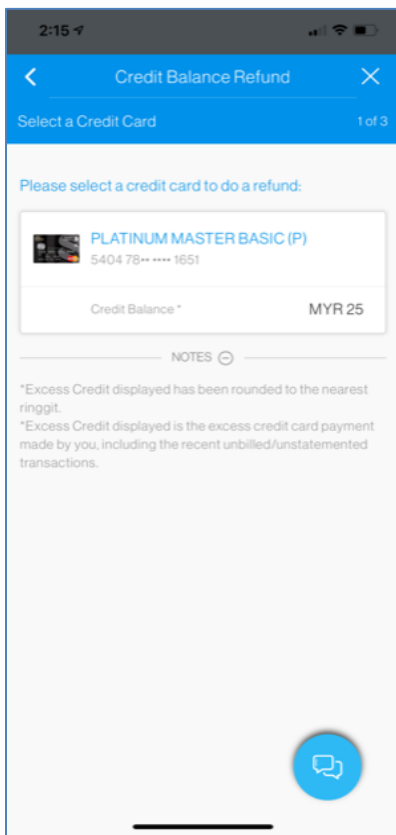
2:15

Credit Balance Refund

Select a Credit Card

1 of 3

Please select a credit card to do a refund:

PLATINUM MASTER BASIC (P)
5404 78•• •••• 1651

Credit Balance *

MYR 25

NOTES

*Excess Credit displayed has been rounded to the nearest ringgit.
*Excess Credit displayed is the excess credit card payment made by you, including the recent unbilled/unstatemented transactions.